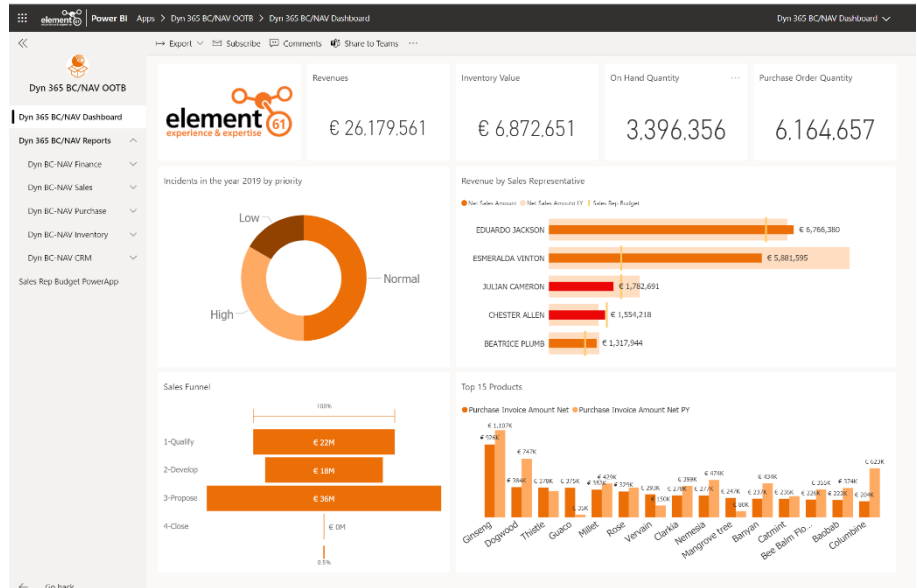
element61 | Power BI Apps > Dyn 365 BC/NAV OOTB > Dyn 365 BC/NAV Dashboard

Dyn 365 BC/NAV Dashboard

Export Subscribe Comments Share to Teams ···

Dyn 365 BC/NAV OOTB

Dyn 365 BC/NAV Dashboard

Dyn 365 BC/NAV Reports

Dyn BC-NAV Finance

Dyn BC-NAV Sales

Dyn BC-NAV Purchase

Dyn BC-NAV Inventory

Dyn BC-NAV CRM

Sales Rep Budget PowerApp

Go back

element 61
experience & expertise

Revenues
€ 26.179.561

Inventory Value
€ 6.872.651

On Hand Quantity
3.396.356

Purchase Order Quantity
6.164.657

Incidents in the year 2019 by priority

Low
Normal
High

Revenue by Sales Representative

Net Sales Amount Net Sales Amount PY Sales Rep Budget

EDUARDO JACKSON € 6,766,380
ESMERALDA VINTON € 5,881,595
JULIAN CAMERON € 1,782,691
CHESTER ALLEN € 1,554,218
BEATRICE PLUMB € 1,317,944

Sales Funnel

100%

1-Qualify € 22M
2-Develop € 18M
3-Propose € 36M
4-Close € 0M

0.5%

Top 15 Products

Purchase Invoice Amount Net Purchase Invoice Amount Net PY

€ 1,107K
€ 926K
€ 747K
€ 384K
€ 375K
€ 275K
€ 100K
€ 390K
€ 424K
€ 329K
€ 290K
€ 150K
€ 278K
€ 359K
€ 277K
€ 476K
€ 247K
€ 90K
€ 237K
€ 424K
€ 236K
€ 226K
€ 355K
€ 222K
€ 374K
€ 204K
€ 623K

Ginseng Dogwood Thistle Guaco Millet Rose Vervain Clarkia Nemesia Mangrove tree Banyan Catmint Bee Balm Flo... Baobab Columbine